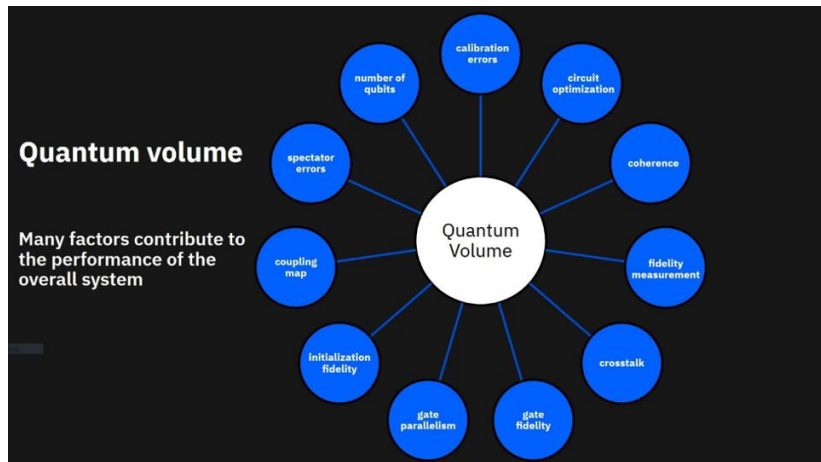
Quantum volume

Many factors contribute to the performance of the overall system

Quantum Volume

calibration errors

circuit optimization

coherence

fidelity measurement

crosstalk

gate fidelity

gate parallelism

initialization fidelity

coupling map

spectator errors

number of qubits